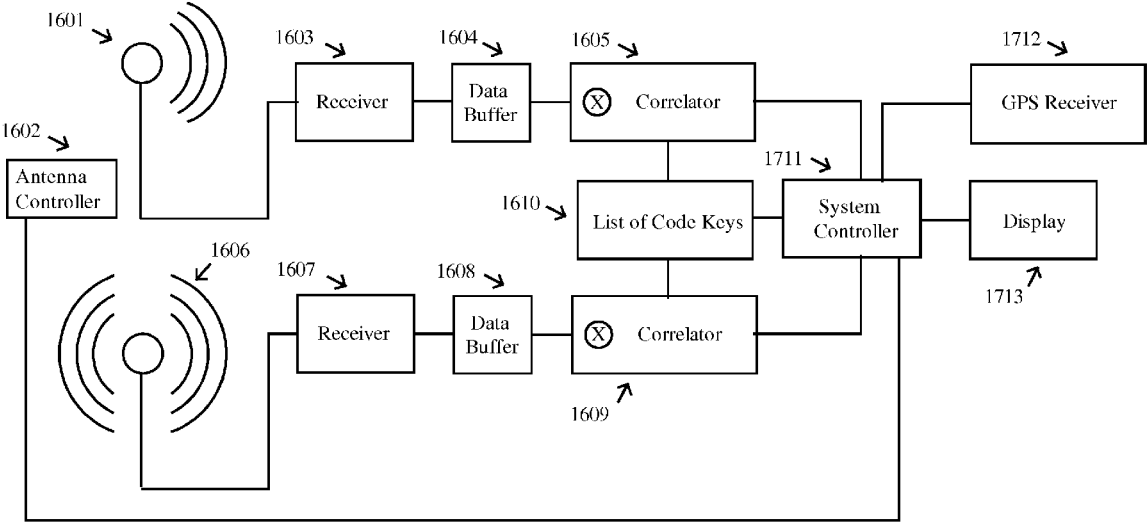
1601

1603

Receiver

1604

Data Buffer

1605

X Correlator

1712

GPS Receiver

1602

Antenna Controller

1711

1610

List of Code Keys

System Controller

Display

1606

1607

Receiver

1608

Data Buffer

X Correlator

1713

1609